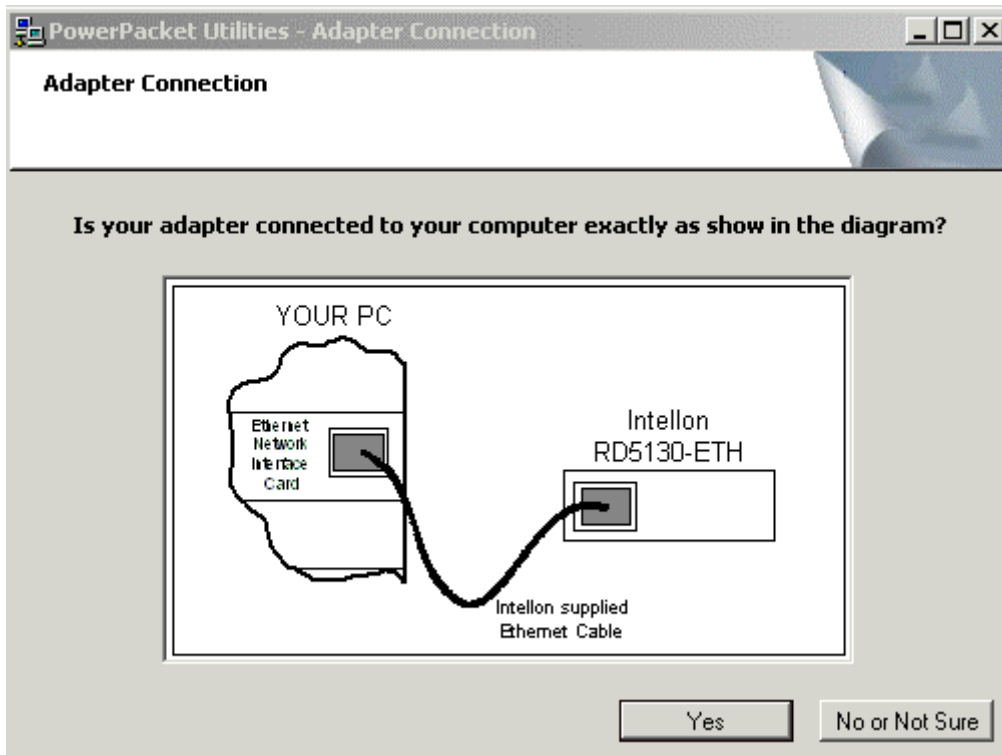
PowerPacket Utilities - Adapter Connection

Adapter Connection

Is your adapter connected to your computer exactly as show in the diagram?

YOUR PC

Ethernet Network Interface Card

Intellon RD5130-ETH

Intellon supplied Ethernet Cable

Yes

No or Not Sure